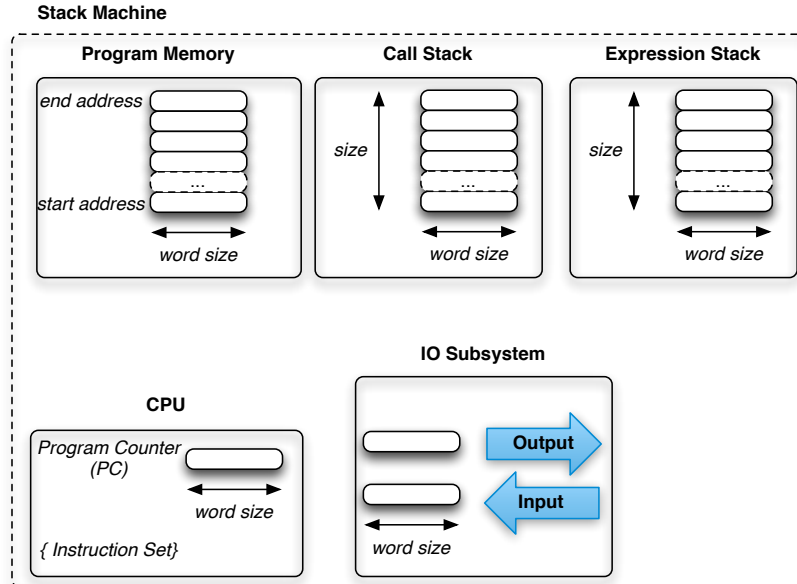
Stack Machine

Program Memory

end address

...

start address

word size

Call Stack

size

...

word size

Expression Stack

size

...

word size

IO Subsystem

Output

Input

word size

CPU

Program Counter (PC)

word size

{ Instruction Set}